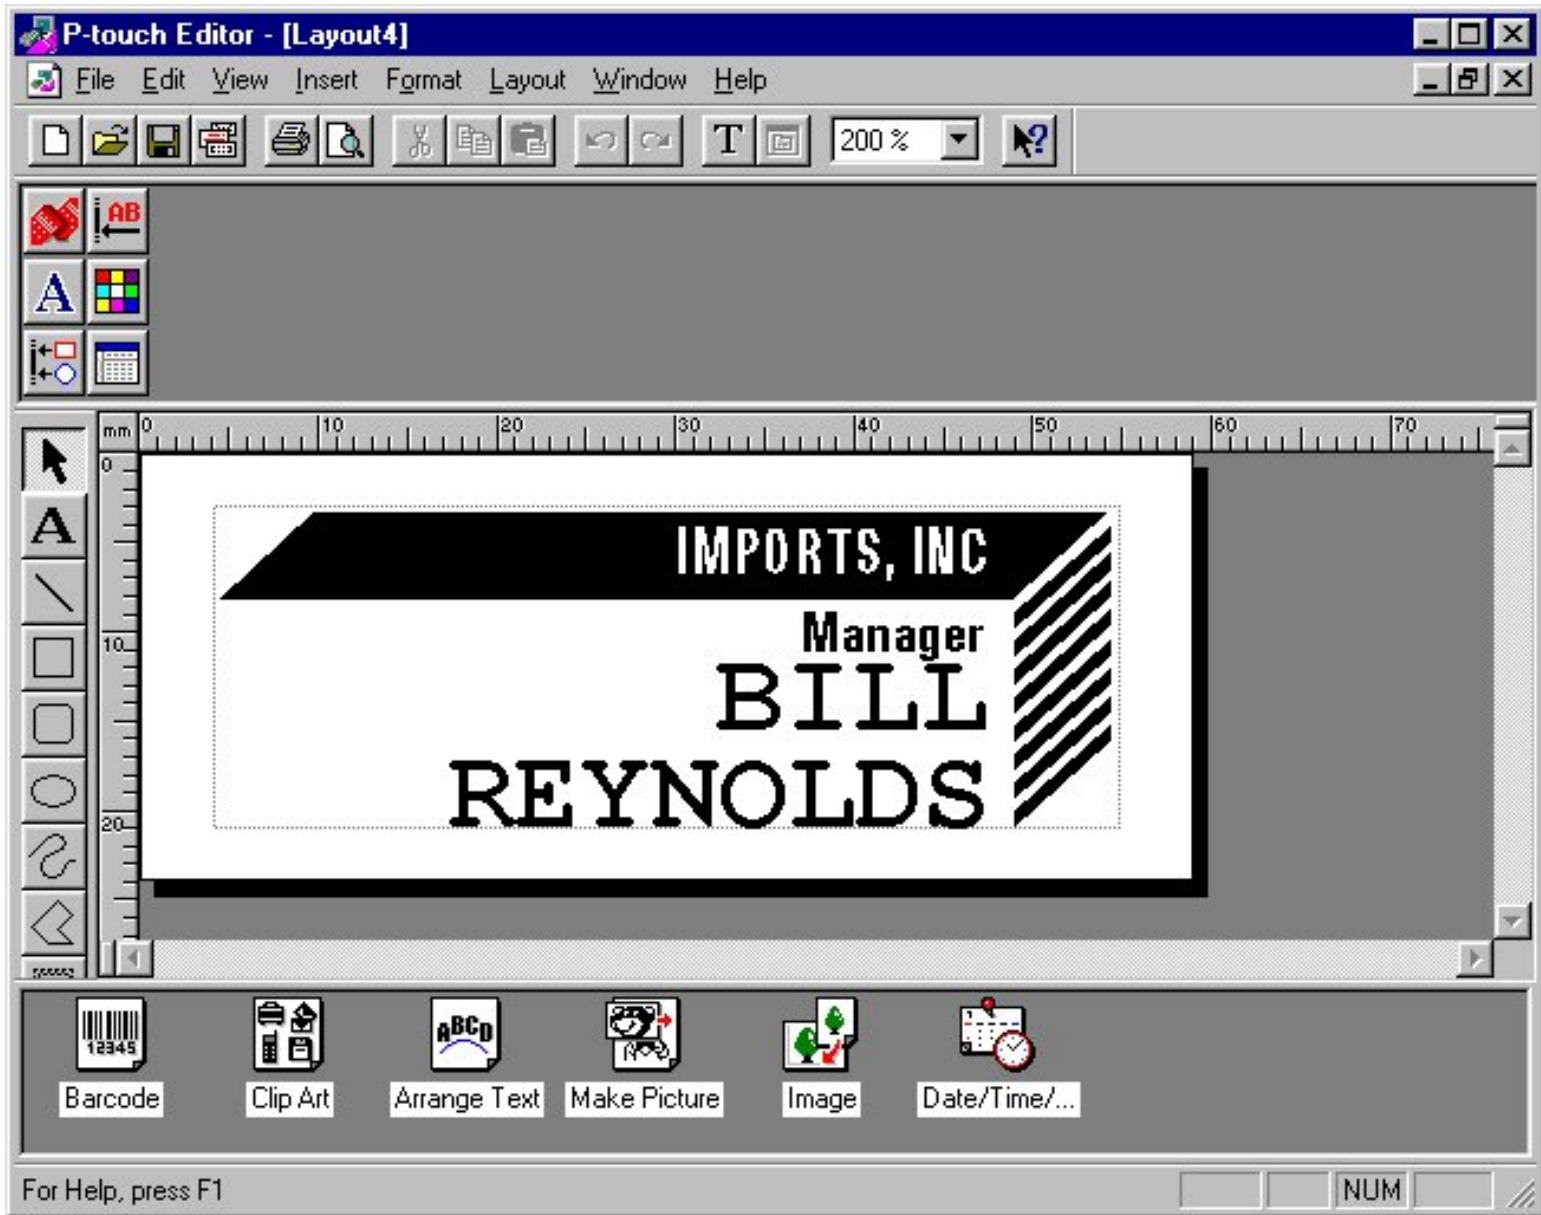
P-touch Editor - [Layout4]

File Edit View Insert Format Layout Window Help

200 %

mm 0 10 20 30 40 50 60 70

0
10
20

IMPORTS, INC
Manager
BILL
REYNOLDS

12345
Barcode
Clip Art
ABCD
Arrange Text
Make Picture
Image
Date/Time/...

For Help, press F1
NUM